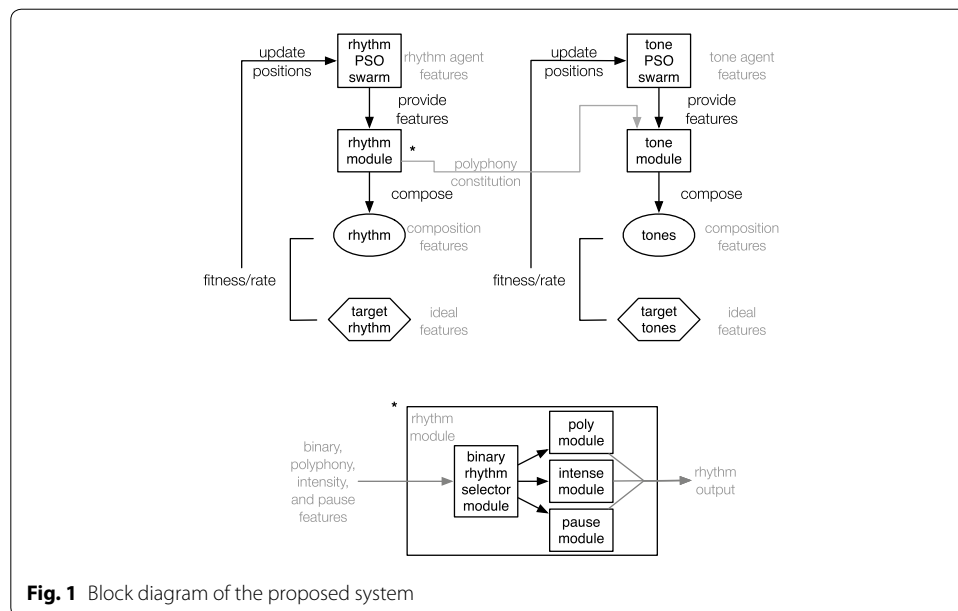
update positions

rhythm PSO swarm

rhythm agent features

provide features

rhythm module

*

polyphony constitution

compose

rhythm

composition features

fitness/rate

target rhythm

ideal features

update positions

tone PSO swarm

tone agent features

provide features

tone module

compose

tones

composition features

fitness/rate

target tones

ideal features

*

rhythm module

binary, polyphony, intensity, and pause features

binary rhythm selector module

poly module

intense module

pause module

rhythm output

**Fig. 1** Block diagram of the proposed system